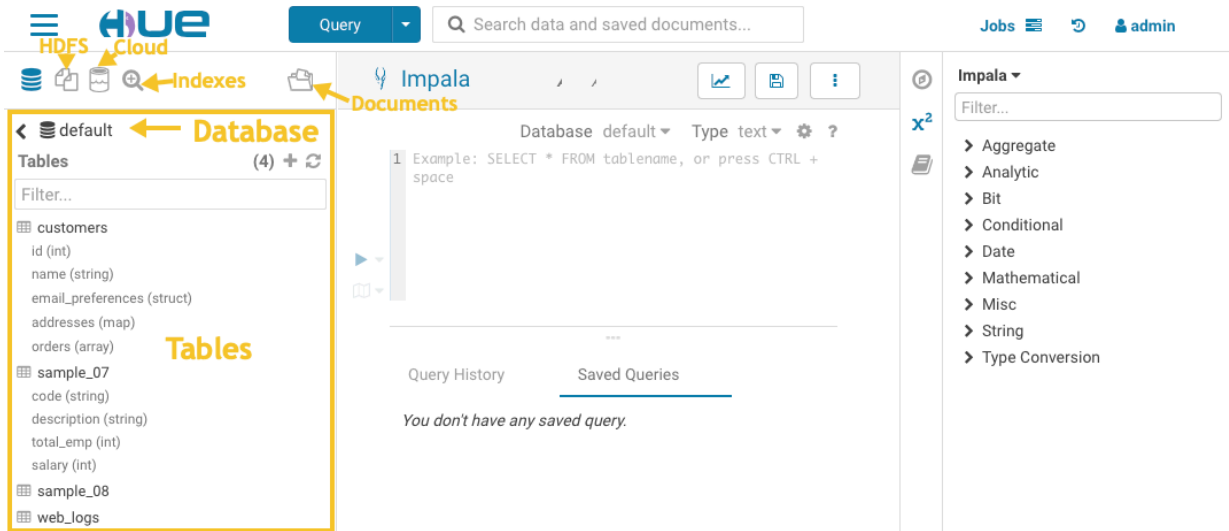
HUE

Query

Search data and saved documents...

Jobs

admin

HDFS Cloud

Indexes

Documents

Impala

default

Database

Tables (4)

Filter...

customers
id (int)
name (string)
email_preferences (struct)
addresses (map)
orders (array)

Tables

sample_07
code (string)
description (string)
total_emp (int)
salary (int)

sample_08

web_logs

Database default Type text

1 Example: SELECT * FROM tablename, or press CTRL + space

Query History Saved Queries

You don't have any saved query.

$x^2$

Impala

Filter...

Aggregate
Analytic
Bit
Conditional
Date
Mathematical
Misc
String
Type Conversion